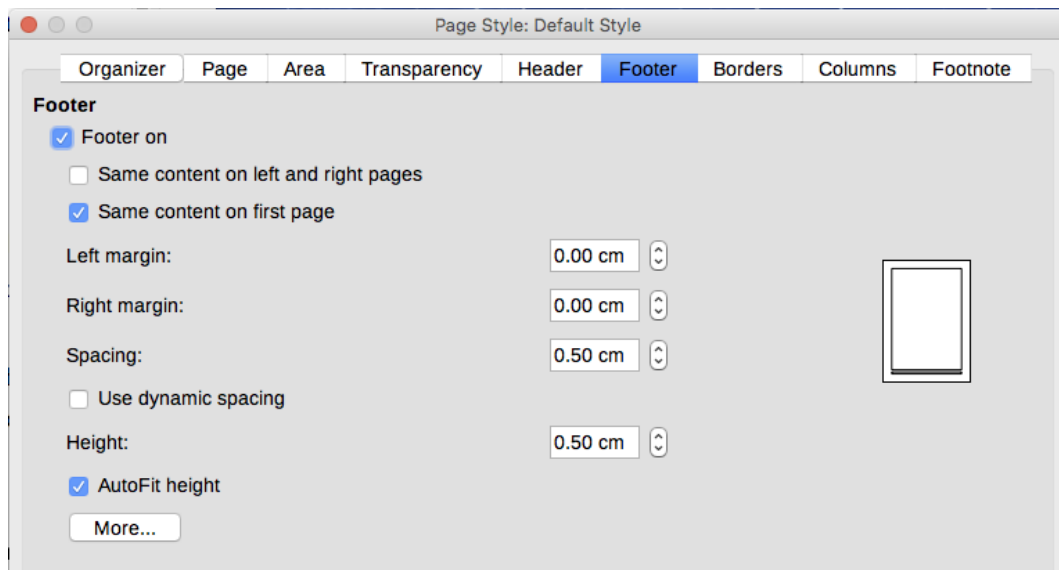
Page Style: Default Style

Organizer | Page | Area | Transparency | Header | Footer | Borders | Columns | Footnote

Footer

Footer on

Same content on left and right pages

Same content on first page

Left margin: 0.00 cm

Right margin: 0.00 cm

Spacing: 0.50 cm

Use dynamic spacing

Height: 0.50 cm

AutoFit height

More...